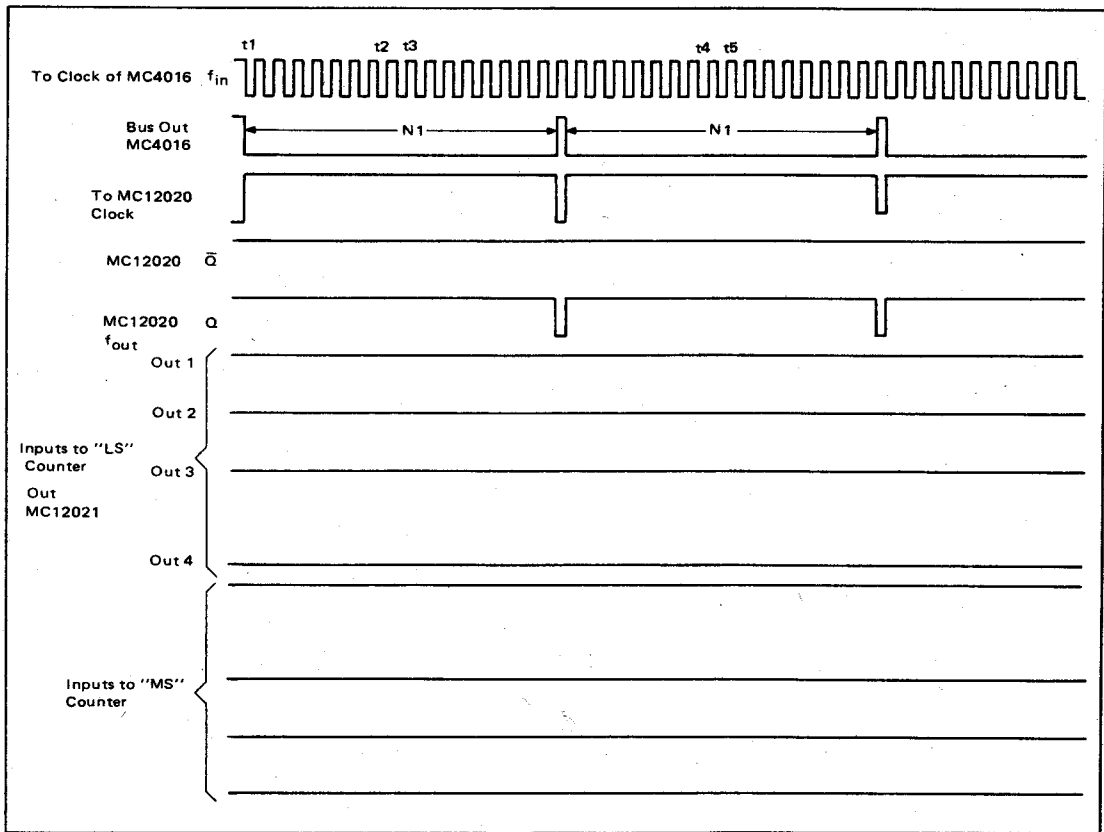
t1 t2 t3 t4 t5

To Clock of MC4016 $f_{in}$

Bus Out MC4016

N1

N1

To MC12020 Clock

MC12020 $\bar{Q}$

MC12020 Q

$f_{out}$

Out 1

Out 2

Inputs to "LS" Counter

Out 3

Out MC12021

Out 4

Inputs to "MS" Counter